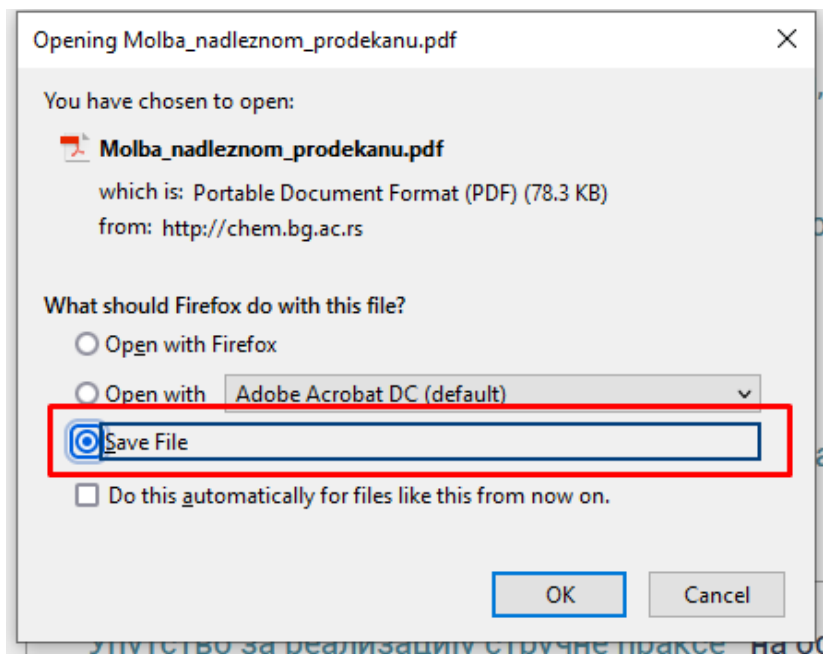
Opening Molba_nadleznom_prodekanu.pdf

You have chosen to open:

Molba_nadleznom_prodekanu.pdf

which is: Portable Document Format (PDF) (78.3 KB)

from: http://chem.bg.ac.rs

What should Firefox do with this file?

Open with Firefox

Open with Adobe Acrobat DC (default)

Save File

Do this automatically for files like this from now on.

OK Cancel

Упутство за реализацију стручне праксе На об